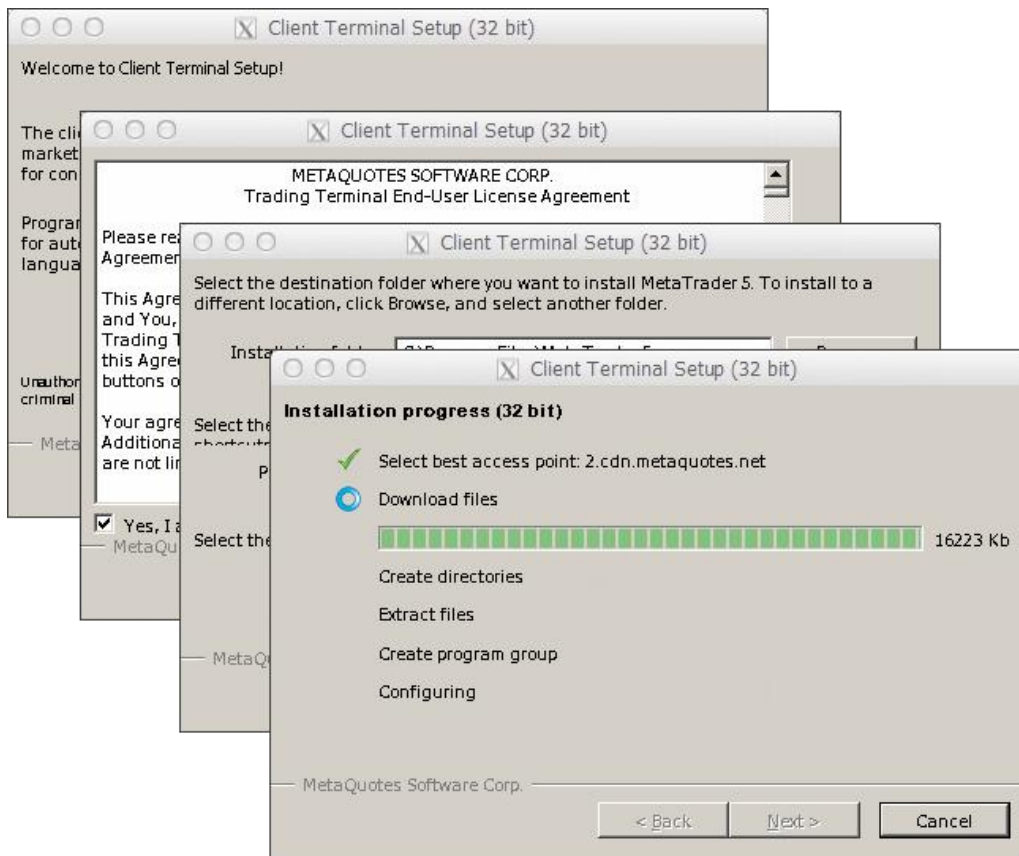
Client Terminal Setup (32 bit)

Welcome to Client Terminal Setup!

The cli
market
for con

Progra
for aut
langua

Unauthor
criminal

Meta

Client Terminal Setup (32 bit)

METAQUOTES SOFTWARE CORP.
Trading Terminal End-User License Agreement

Please re
Agreemen

This Agre
and You,
Trading T
this Agre
buttons o

Your agre
Additiona
are not li

Yes, I a

MetaQu

Client Terminal Setup (32 bit)

Select the destination folder where you want to install MetaTrader 5. To install to a different location, click Browse, and select another folder.

Insta

Select the

P

Select the

MetaQ

Client Terminal Setup (32 bit)

Installation progress (32 bit)

Select best access point: 2.cdn.metaquotes.net

Download files

16223 Kb

Create directories

Extract files

Create program group

Configuring

MetaQuotes Software Corp.

< Back

Next >

Cancel